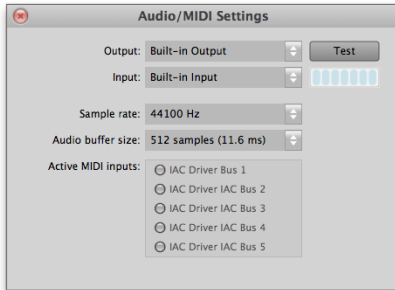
Audio/MIDI Settings

Output: Built-in Output

Test

Input: Built-in Input

Sample rate: 44100 Hz

Audio buffer size: 512 samples (11.6 ms)

Active MIDI inputs:

IAC Driver Bus 1

IAC Driver IAC Bus 2

IAC Driver IAC Bus 3

IAC Driver IAC Bus 4

IAC Driver IAC Bus 5